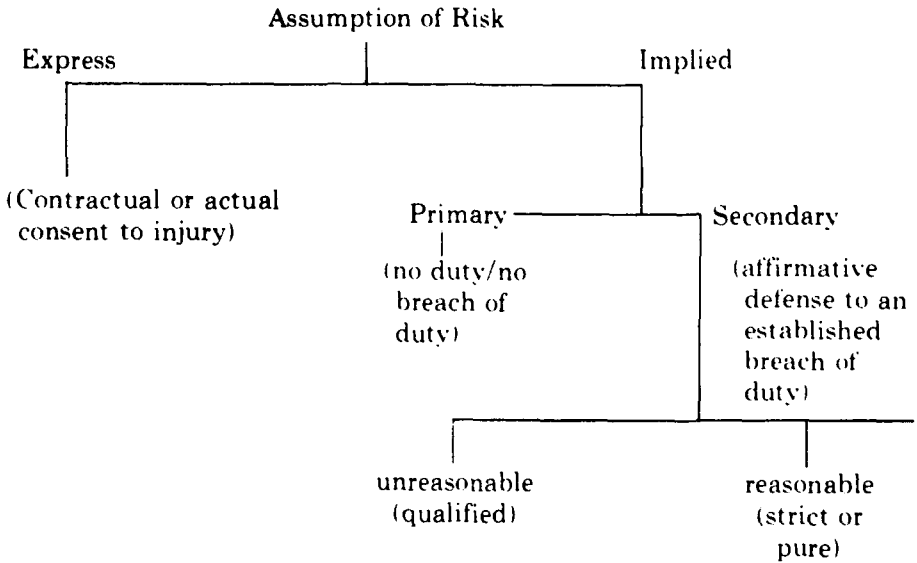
Assumption of Risk

Express

Implied

(Contractual or actual consent to injury)

Primary

(no duty/no breach of duty)

Secondary

(affirmative defense to an established breach of duty)

unreasonable (qualified)

reasonable (strict or pure)